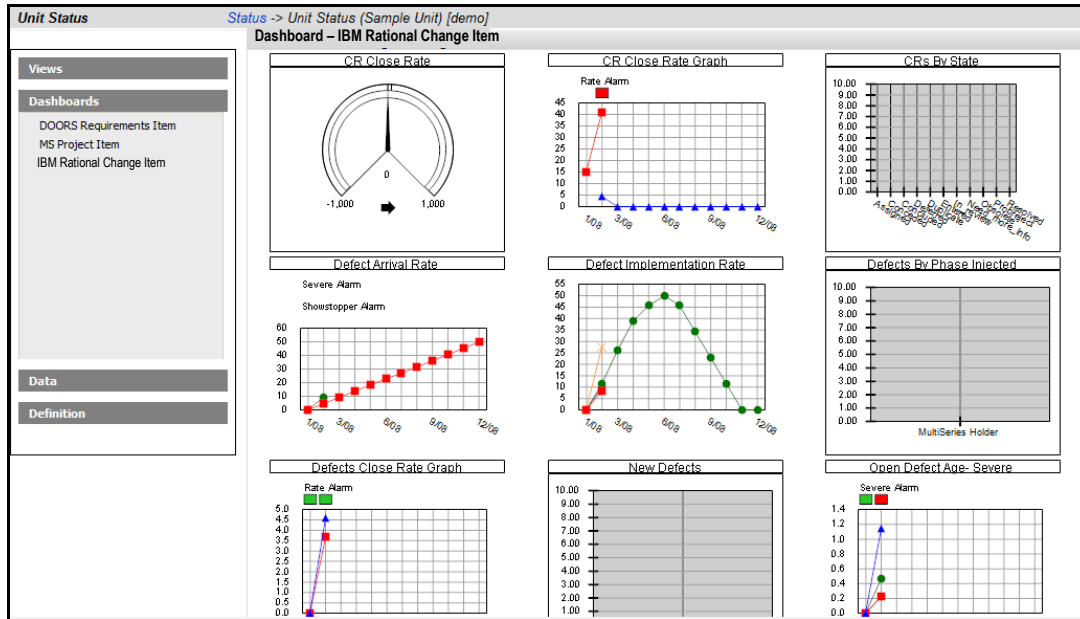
Unit Status

Status -> Unit Status (Sample Unit) [demo]

Dashboard – IBM Rational Change Item

Views

Dashboards

DOORS Requirements Item

MS Project Item

IBM Rational Change Item

Data

Definition

CR Close Rate

0

-1,000

1,000

CR Close Rate Graph

Rate Alarm

45
40
35
30
25
20
15
10
5
0

1/08 3/08 6/08 9/08 12/08

CRs By State

10.00
9.00
8.00
7.00
6.00
5.00
4.00
3.00
2.00
1.00
0.00

Defect Arrival Rate

Severe Alarm

Showstopper Alarm

60
50
40
30
20
10
0

1/08 3/08 6/08 9/08 12/08

Defect Implementation Rate

55
50
45
40
35
30
25
20
15
10
5
0

1/08 3/08 6/08 9/08 12/08

Defects By Phase Injected

10.00
9.00
8.00
7.00
6.00
5.00
4.00
3.00
2.00
1.00
0.00

MultiSeries Holder

Defects Close Rate Graph

Rate Alarm

5.0
4.5
4.0
3.5
3.0
2.5
2.0
1.5
1.0
0.5
0.0

New Defects

10.00
9.00
8.00
7.00
6.00
5.00
4.00
3.00
2.00
1.00

Open Defect Age- Severe

Severe Alarm

1.4
1.2
1.0
0.8
0.6
0.4
0.2
0.0